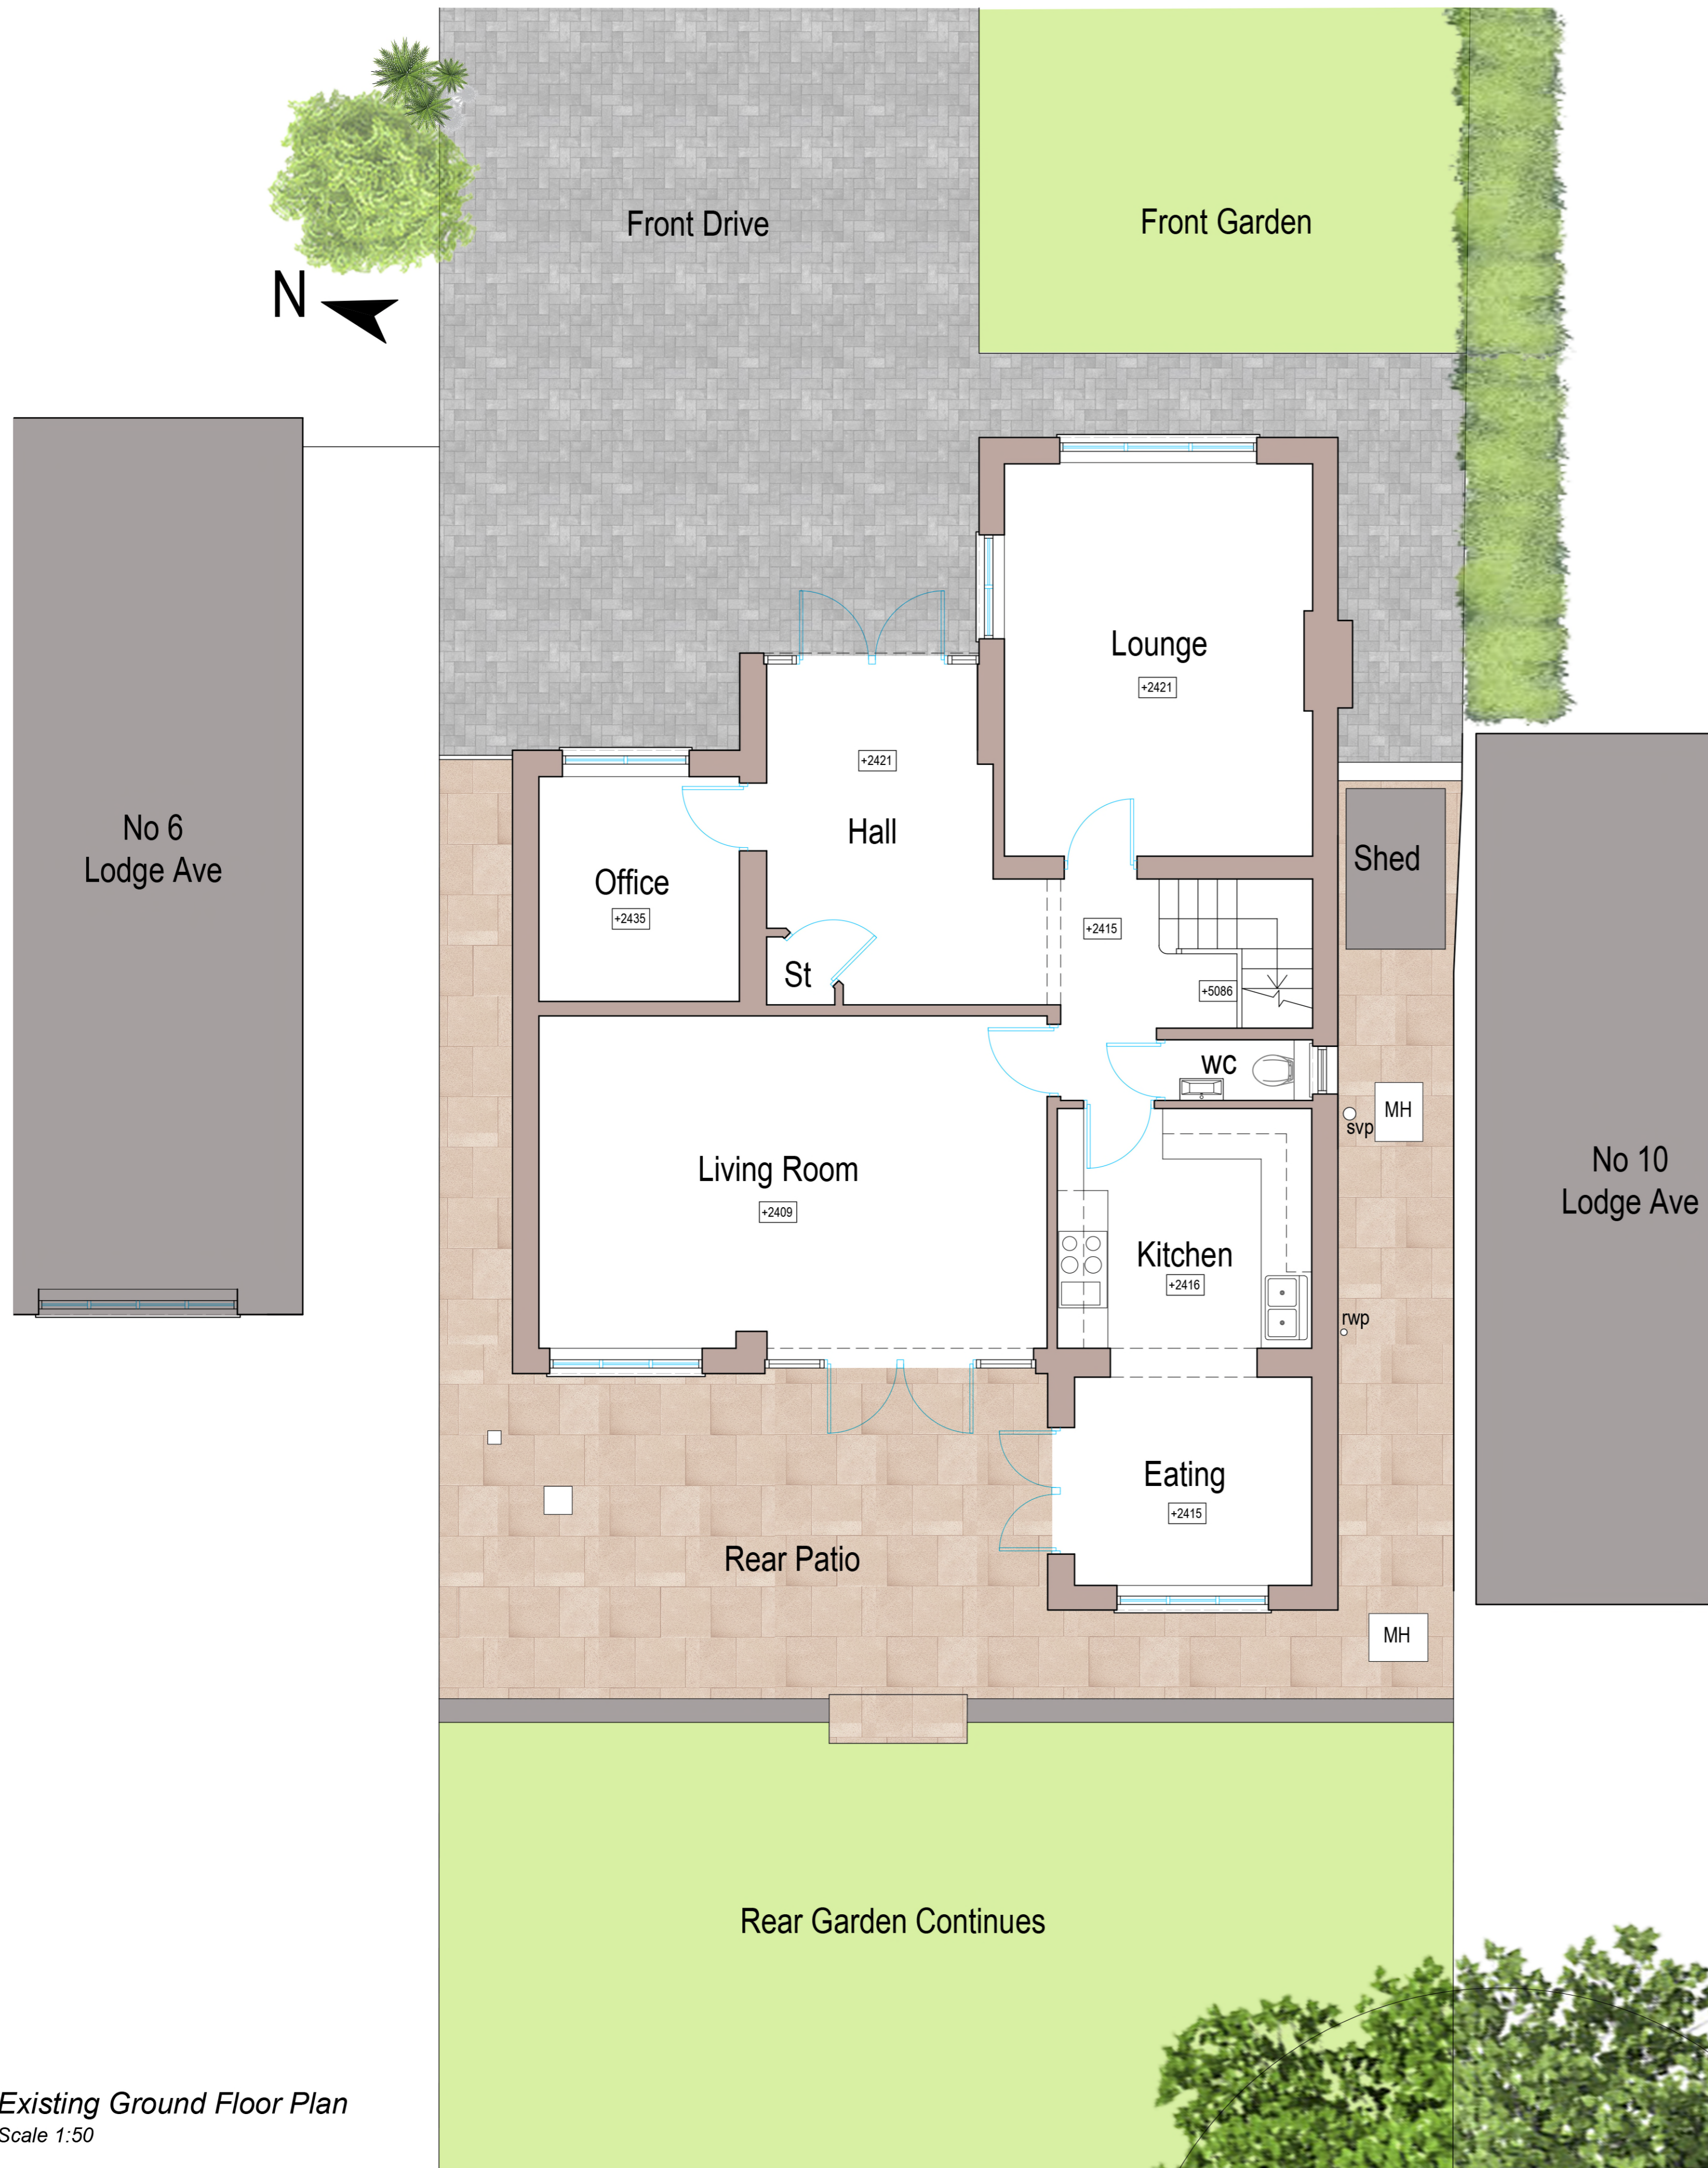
Front Drive

Front Garden

N

Lounge
+2421

+2421
Hall

No 6
Lodge Ave

Office
+2435

St

+2415

+5086

Shed

WC

MH
svp

No 10
Lodge Ave

Living Room
+2409

Kitchen
+2416

rwp

Eating
+2415

Rear Patio

MH

Rear Garden Continues

Existing Ground Floor Plan
Scale 1:50